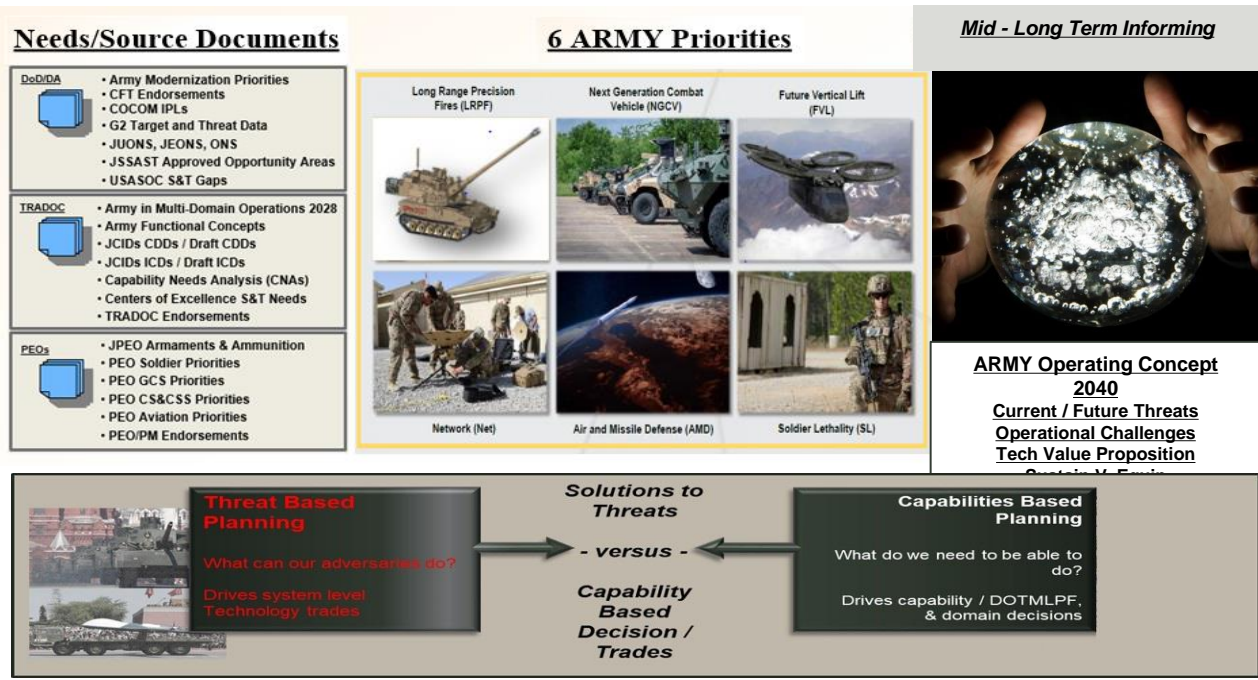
Needs/Source Documents

DoD/DA
• Army Modernization Priorities
• CFT Endorsements
• COCOM IPLs
• G2 Target and Threat Data
• JUONS, JEONS, ONS
• JSSAST Approved Opportunity Areas
• USASOC S&T Gaps

TRADOC
• Army in Multi-Domain Operations 2028
• Army Functional Concepts
• JCIDs CDDs / Draft CDDs
• JCIDs ICDs / Draft ICDs
• Capability Needs Analysis (CNAs)
• Centers of Excellence S&T Needs
• TRADOC Endorsements

PEOs
• JPEO Armaments & Ammunition
• PEO Soldier Priorities
• PEO GCS Priorities
• PEO CS&CSS Priorities
• PEO Aviation Priorities
• PEO/PM Endorsements

6 ARMY Priorities

Long Range Precision Fires (LRPF)
Next Generation Combat Vehicle (NGCV)
Future Vertical Lift (FVL)
Network (Net)
Air and Missile Defense (AMD)
Soldier Lethality (SL)

Mid - Long Term Informing

ARMY Operating Concept 2040
Current / Future Threats
Operational Challenges
Tech Value Proposition
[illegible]

Threat Based Planning
What can our adversaries do?
Drives system level Technology trades

Solutions to Threats
- versus -
Capability Based Decision / Trades

Capabilities Based Planning
What do we need to be able to do?
Drives capability / DOTMLPF, & domain decisions